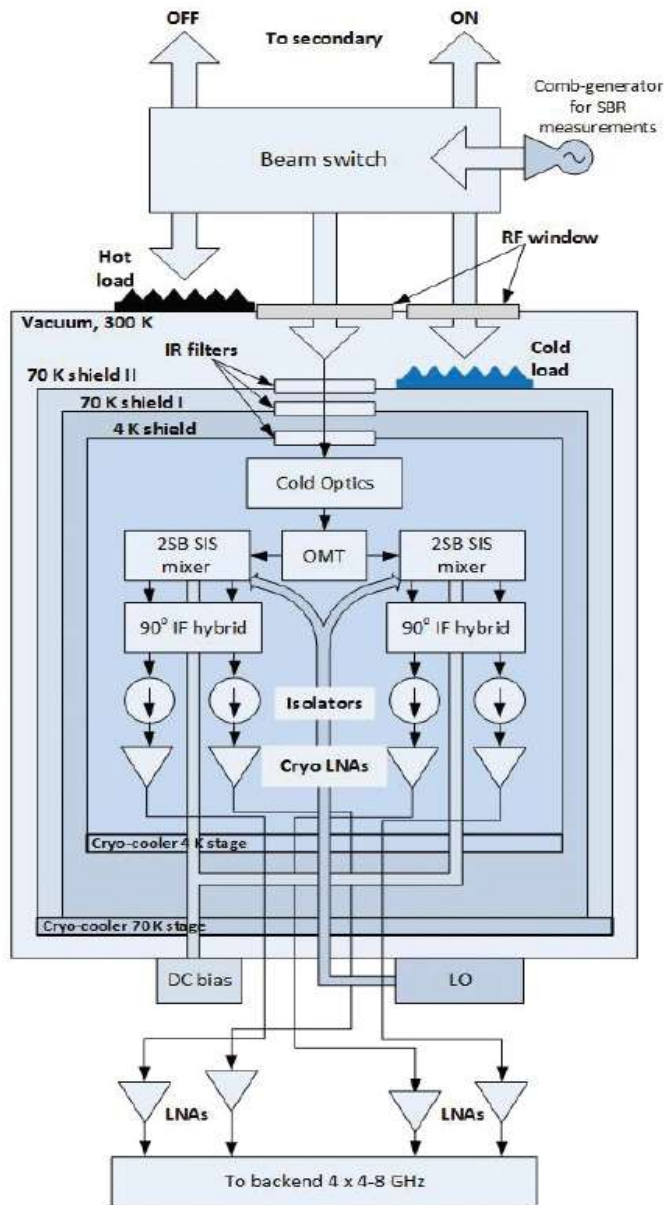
OFF

To secondary

ON

Comb-generator for SBR measurements

Beam switch

Hot load

RF window

Vacuum, 300 K

IR filters

Cold load

70 K shield II

70 K shield I

4 K shield

Cold Optics

2SB SIS mixer

OMT

2SB SIS mixer

$90^0$ IF hybrid

$90^0$ IF hybrid

Isolators

Cryo LNAs

Cryo-cooler 4 K stage

Cryo-cooler 70 K stage

DC bias

LO

LNAs

LNAs

To backend 4 x 4-8 GHz